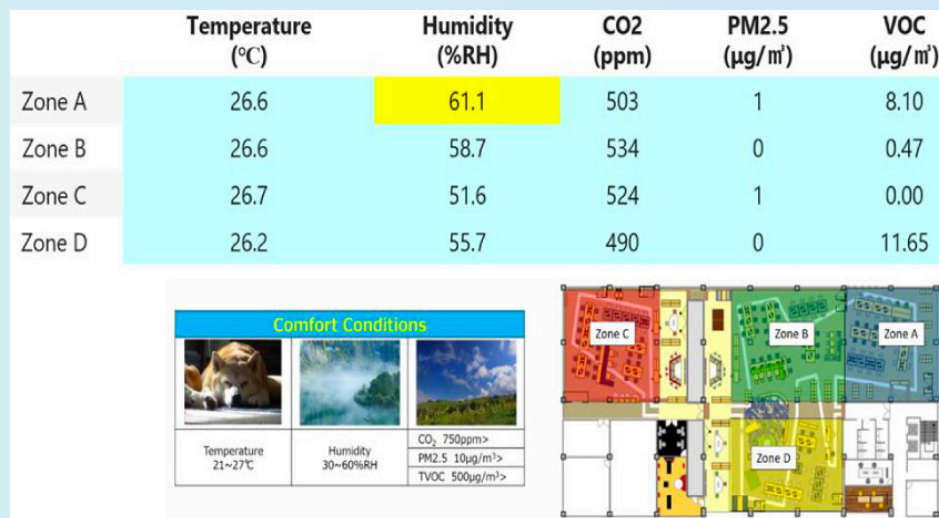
| | Temperature (℃) | Humidity (%RH) | CO2 (ppm) | PM2.5 (μg/㎥) | VOC (μg/㎥) |
|---|---|---|---|---|---|
| Zone A | 26.6 | 61.1 | 503 | 1 | 8.10 |
| Zone B | 26.6 | 58.7 | 534 | 0 | 0.47 |
| Zone C | 26.7 | 51.6 | 524 | 1 | 0.00 |
| Zone D | 26.2 | 55.7 | 490 | 0 | 11.65 |

Comfort Conditions

| Temperature 21~27℃ | Humidity 30~60%RH | $CO_2$ 750ppm> PM2.5 10μg/m³> TVOC 500μg/m³> |
|---|---|---|

Zone C
Zone B
Zone A
Zone D